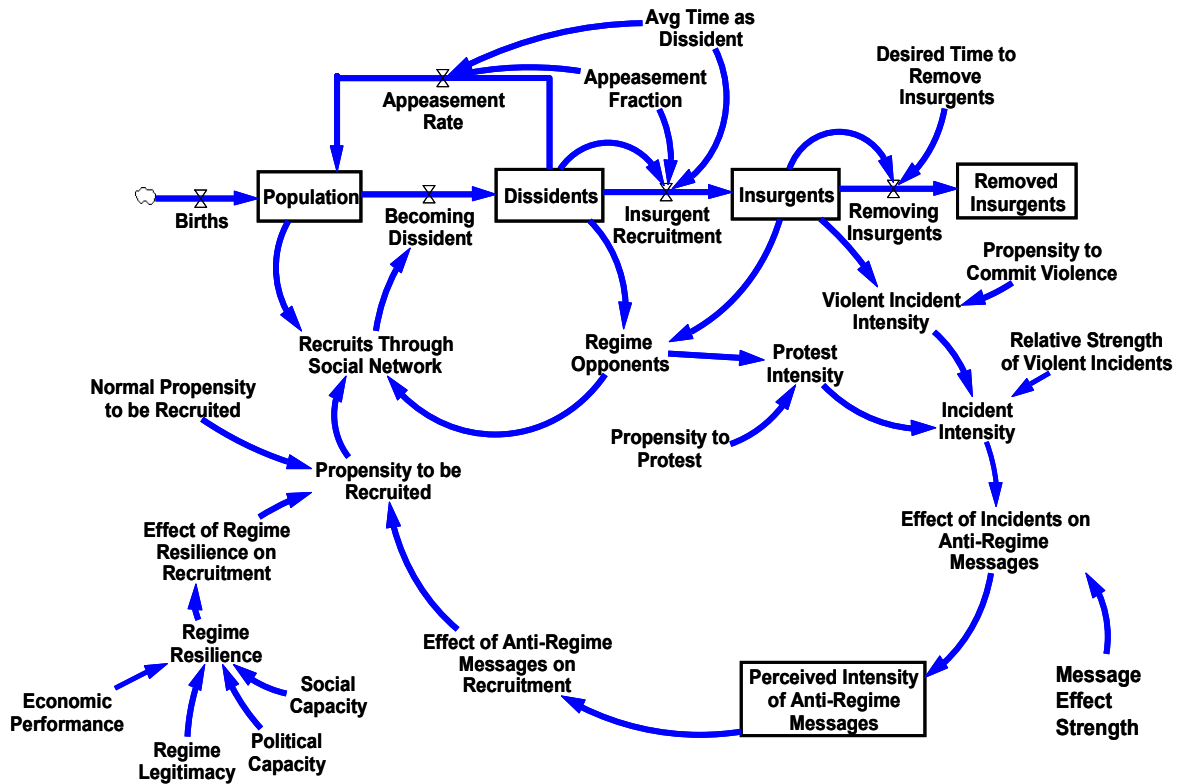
Avg Time as Dissident

Desired Time to Remove Insurgents

Appeasement Fraction

Appeasement Rate

Births

Population

Becoming Dissident

Dissidents

Insurgent Recruitment

Insurgents

Removing Insurgents

Removed Insurgents

Propensity to Commit Violence

Violent Incident Intensity

Relative Strength of Violent Incidents

Recruits Through Social Network

Regime Opponents

Protest Intensity

Incident Intensity

Normal Propensity to be Recruited

Propensity to Protest

Propensity to be Recruited

Effect of Incidents on Anti-Regime Messages

Effect of Regime Resilience on Recruitment

Regime Resilience

Effect of Anti-Regime Messages on Recruitment

Economic Performance

Social Capacity

Regime Legitimacy

Political Capacity

Perceived Intensity of Anti-Regime Messages

Message Effect Strength